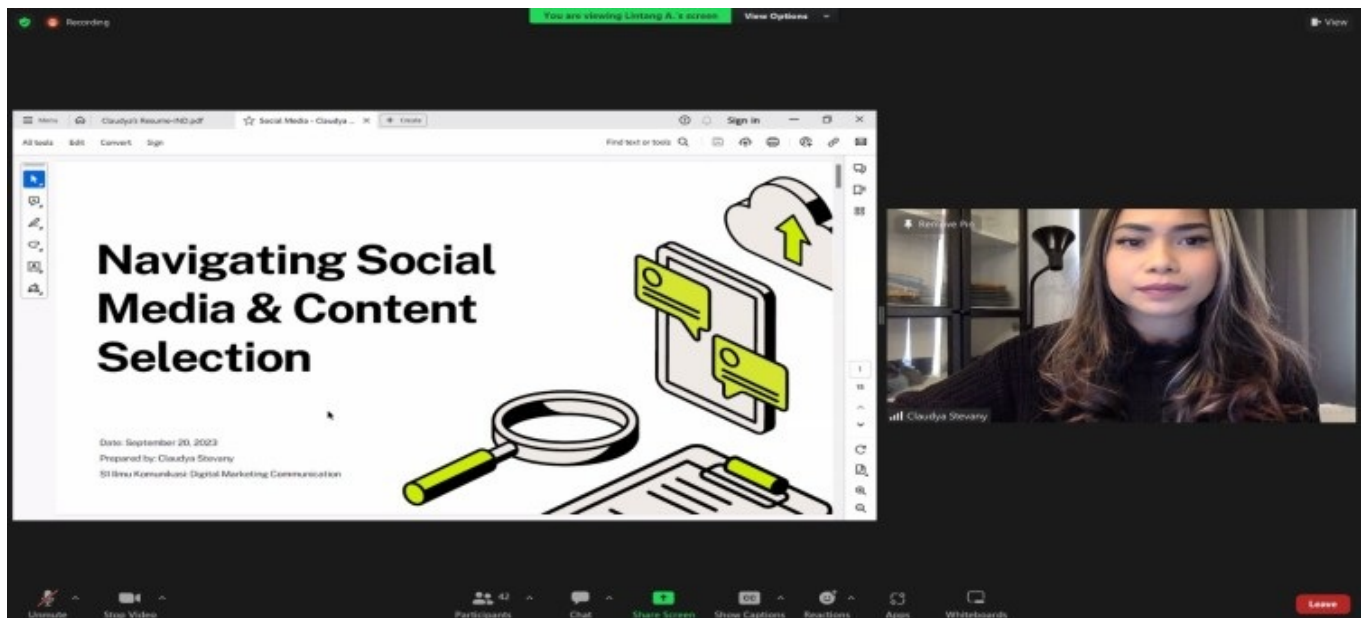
Recording

You are viewing Lintang A.'s screen

View Options

View

Menu

Claudya's Resume-IND.pdf

Social Media - Claudya ...

+ Create

Sign in

All tools Edit Convert Sign

Find text or tools

Navigating Social Media & Content Selection

Date: September 20, 2023

Prepared by: Claudya Stevany

S1 Ilmu Komunikasi-Digital Marketing Communication

1

15

Remove Pin

Claudya Stevany

Unmute

Stop Video

Participants 42

Chat

Share Screen

Show Captions

Reactions

Apps

Whiteboards

Leave